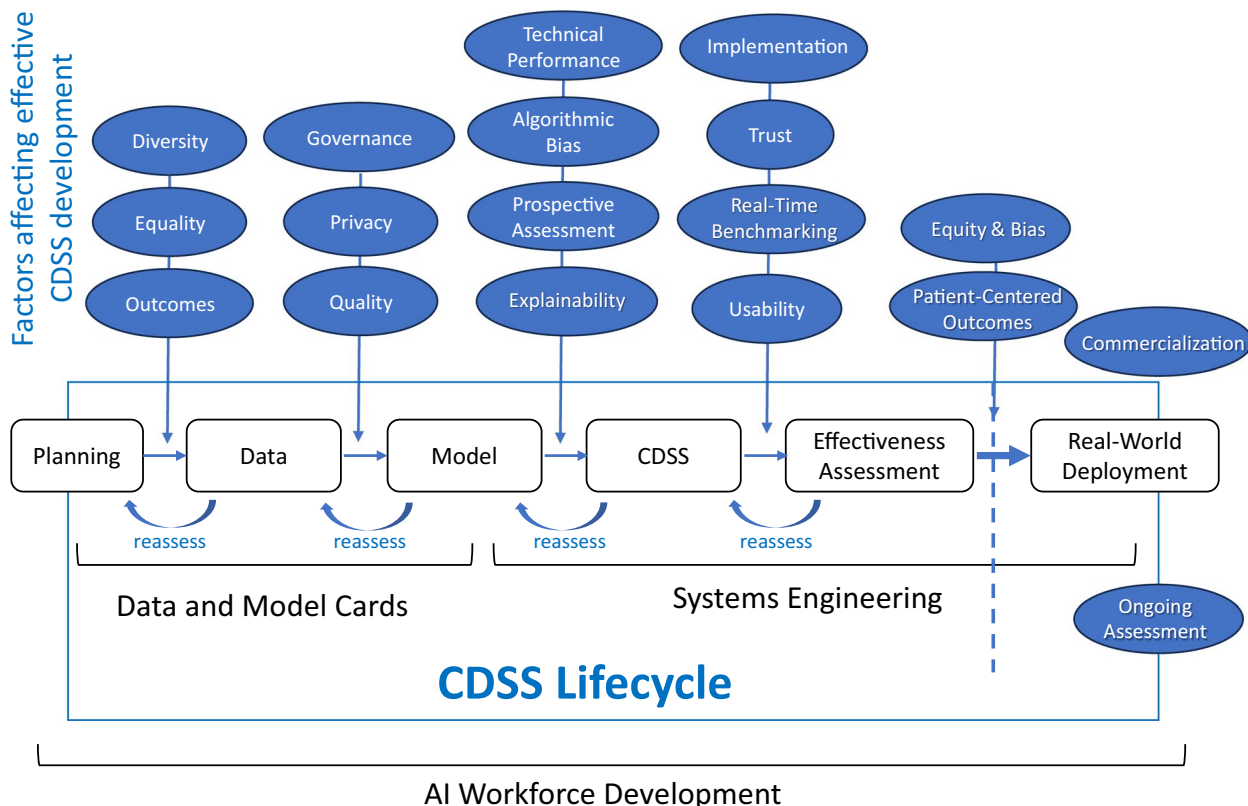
Factors affecting effective CDSS development

Diversity

Equality

Outcomes

Governance

Privacy

Quality

Technical Performance

Algorithmic Bias

Prospective Assessment

Explainability

Implementation

Trust

Real-Time Benchmarking

Usability

Equity & Bias

Patient-Centered Outcomes

Commercialization

Planning

Data

Model

CDSS

Effectiveness Assessment

Real-World Deployment

reassess

reassess

reassess

reassess

Data and Model Cards

Systems Engineering

Ongoing Assessment

CDSS Lifecycle

AI Workforce Development